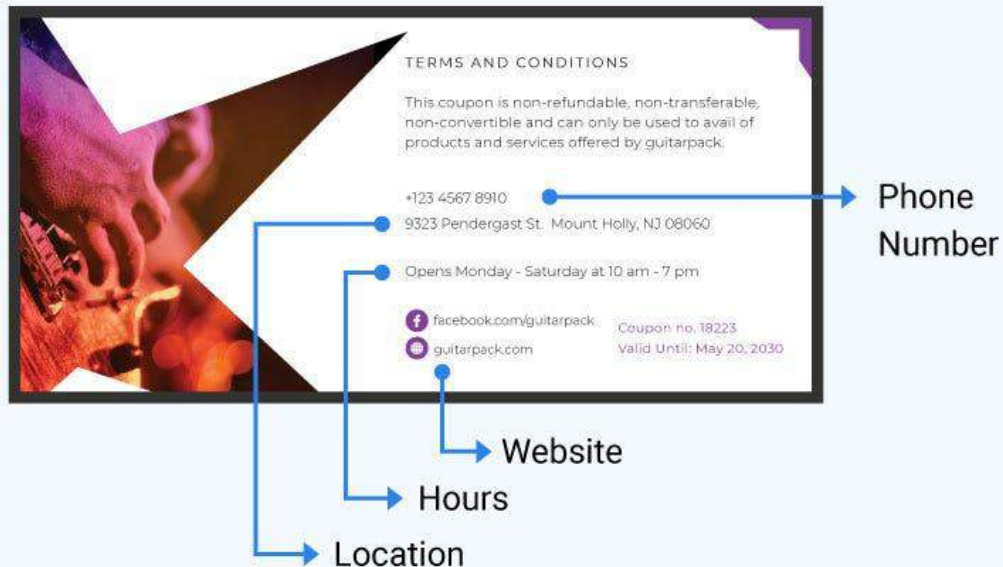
TERMS AND CONDITIONS

This coupon is non-refundable, non-transferable, non-convertible and can only be used to avail of products and services offered by guitarpack.

+123 4567 8910

9323 Pendergast St. Mount Holly, NJ 08060

Opens Monday - Saturday at 10 am - 7 pm

facebook.com/guitarpack

guitarpack.com

Coupon no. 18223
Valid Until: May 20, 2030

Phone Number

Website

Hours

Location